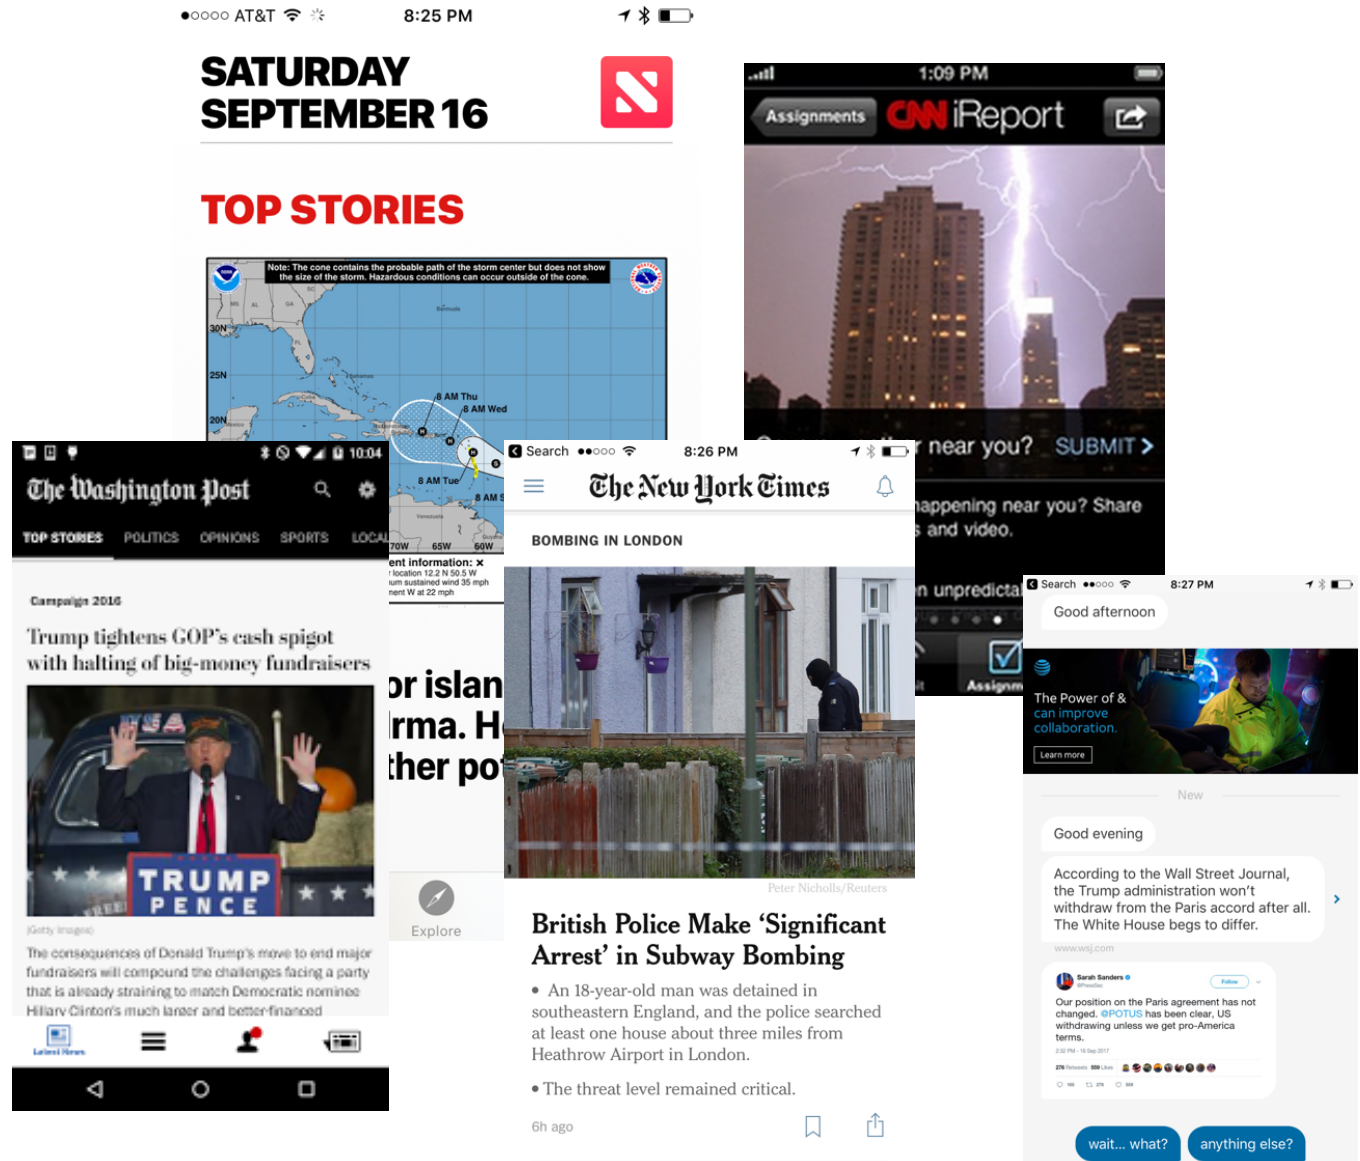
●○○○○ AT&T 8:25 PM

SATURDAY SEPTEMBER 16

TOP STORIES

Note: The cone contains the probable path of the storm center but does not show the size of the storm. Hazardous conditions can occur outside of the cone.

30N
25N
20N
8 AM Thu
8 AM Wed
8 AM Tue
8 AM S
70W 65W 60W
ent information: ✕
location 12.2 N 50.5 W
um sustained wind 35 mph
nent W at 22 mph

or islan
rma. H
ther po

Explore

1:09 PM
Assignments CNN iReport
near you? SUBMIT
appening near you? Share and video.
n unpredicta
Assignm

10:04
The Washington Post
TOP STORIES POLITICS OPINIONS SPORTS LOCAL

Campaign 2016
Trump tightens GOP's cash spigot with halting of big-money fundraisers

USA
TRUMP PENCE

(Getty Images)
The consequences of Donald Trump's move to end major fundraisers will compound the challenges facing a party that is already straining to match Democratic nominee Hillary Clinton's much larger and better-financed

Latest News

Search ●●○○○ 8:26 PM
The New York Times
BOMBING IN LONDON
Peter Nicholls/Reuters
British Police Make ‘Significant Arrest’ in Subway Bombing
• An 18-year-old man was detained in southeastern England, and the police searched at least one house about three miles from Heathrow Airport in London.
• The threat level remained critical.
6h ago

Search ●●○○○ 8:27 PM
Good afternoon
The Power of & can improve collaboration.
Learn more
New
Good evening
According to the Wall Street Journal, the Trump administration won't withdraw from the Paris accord after all. The White House begs to differ.
www.wsj.com
Sarah Sanders
@PressSec
Follow
Our position on the Paris agreement has not changed. @POTUS has been clear, US withdrawing unless we get pro-America terms.
2:32 PM - 16 Sep 2017
wait... what? anything else?